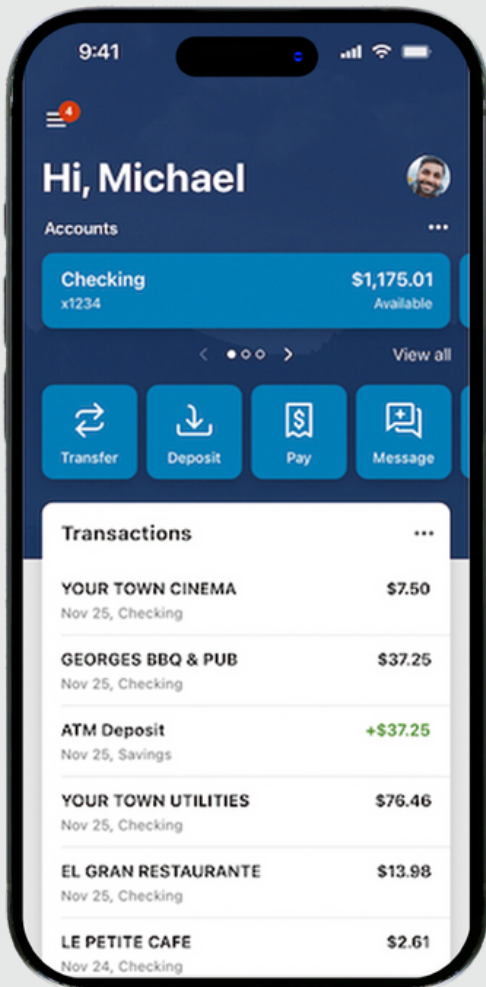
9:41

4

Hi, Michael

Accounts

Checking
x1234

$1,175.01
Available

View all

Transfer

Deposit

Pay

Message

Transactions

YOUR TOWN CINEMA
Nov 25, Checking
$7.50

GEORGES BBQ & PUB
Nov 25, Checking
$37.25

ATM Deposit
Nov 25, Savings
+$37.25

YOUR TOWN UTILITIES
Nov 25, Checking
$76.46

EL GRAN RESTAURANTE
Nov 25, Checking
$13.98

LE PETITE CAFE
Nov 24, Checking
$2.61